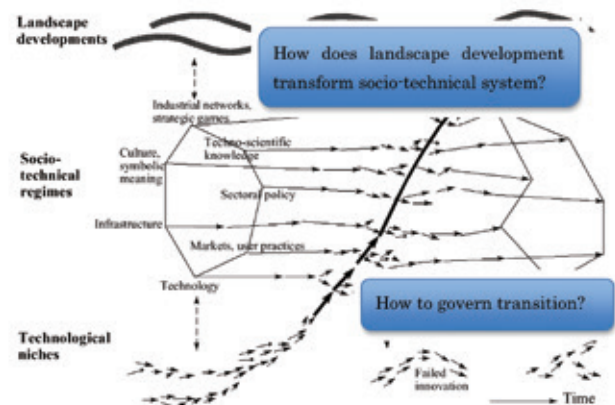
Landscape developments

How does landscape development transform socio-technical system?

Industrial networks, strategic games

Socio-technical regimes

Culture, symbolic meaning

Techno-scientific knowledge

Sectoral policy

Infrastructure

Markets, user practices

Technology

How to govern transition?

Technological niches

Failed innovation

Time